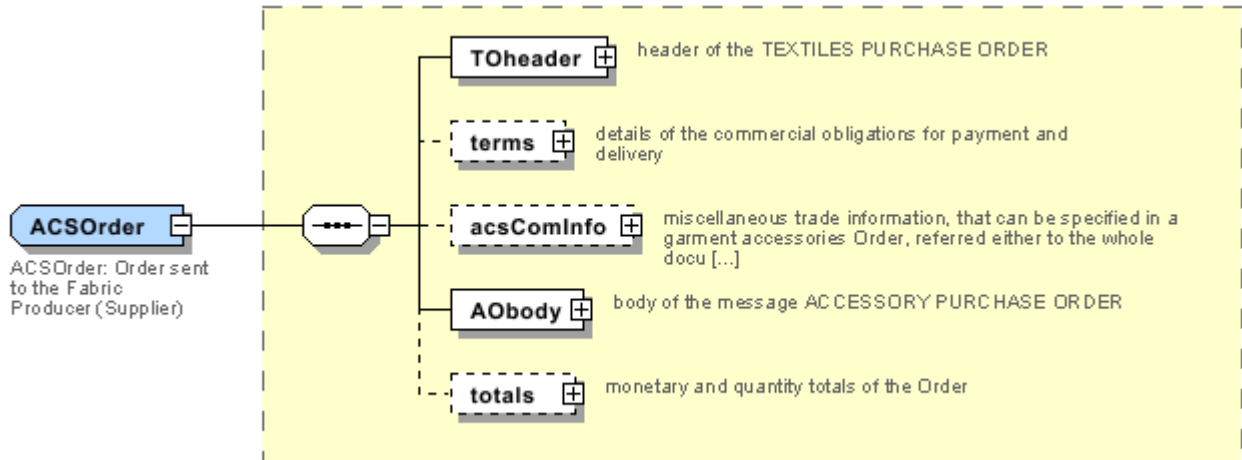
ACSOrder

ACSOrder: Order sent to the Fabric Producer (Supplier)

TOheader

header of the TEXTILES PURCHASE ORDER

terms

details of the commercial obligations for payment and delivery

acsComInfo

miscellaneous trade information, that can be specified in a garment accessories Order, referred either to the whole docu [...]

AObody

body of the message ACCESSORY PURCHASE ORDER

totals

monetary and quantity totals of the Order